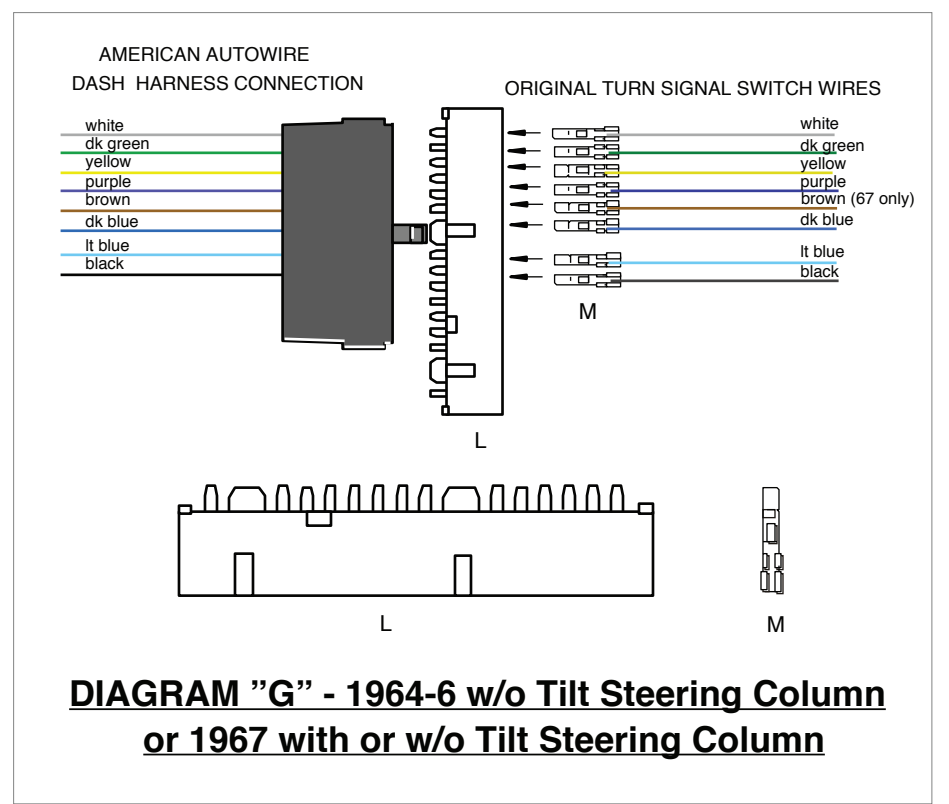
AMERICAN AUTOWIRE
DASH HARNESS CONNECTION

white
dk green
yellow
purple
brown
dk blue
lt blue
black

ORIGINAL TURN SIGNAL SWITCH WIRES

white
dk green
yellow
purple
brown (67 only)
dk blue
lt blue
black

M

L

L

M

DIAGRAM "G" - 1964-6 w/o Tilt Steering Column or 1967 with or w/o Tilt Steering Column